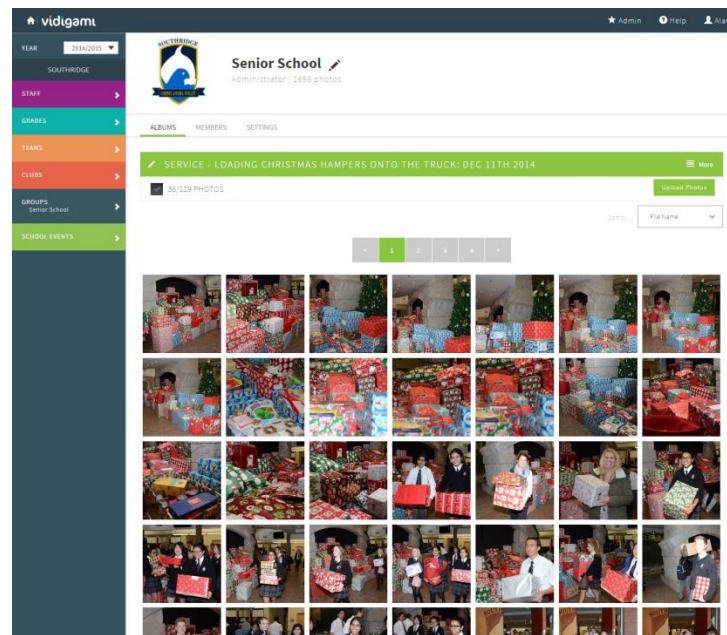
vidigami

Admin Help Ala

YEAR 2014/2015

SOUTHRIDGE

STAFF

GRADES

TEAMS

CLUBS

GROUPS
Senior School

SCHOOL EVENTS

SOUTHRIDGE

Senior School

Administrator | 1656 photos

ALBUMS MEMBERS SETTINGS

SERVICE - LOADING CHRISTMAS HAMPERS ONTO THE TRUCK: DEC 11TH 2014

More

38/129 PHOTOS

Upload Photos

Sort by: File name

< 1 2 3 4 >